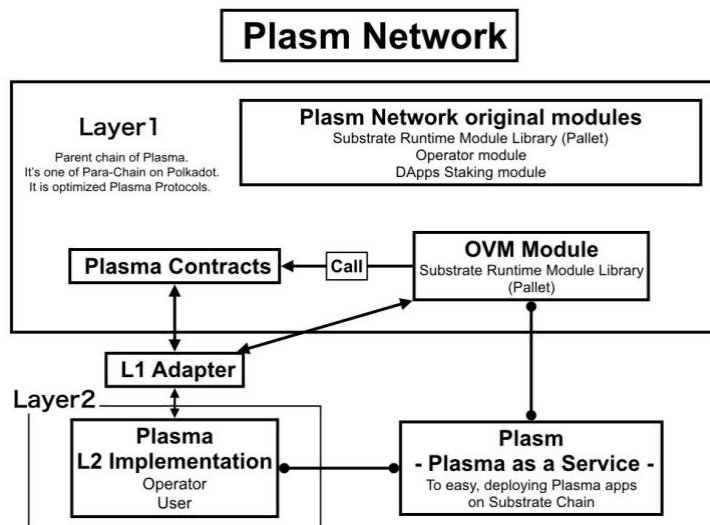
Plasm Network

Layer1

Parent chain of Plasma.
It's one of Para-Chain on Polkadot.
It is optimized Plasma Protocols.

Plasm Network original modules
Substrate Runtime Module Library (Pallet)
Operator module
DApps Staking module

Plasma Contracts

Call

OVM Module
Substrate Runtime Module Library (Pallet)

L1 Adapter

Layer2

Plasma
L2 Implementation
Operator
User

Plasm
- Plasma as a Service -
To easy, deploying Plasma apps on Substrate Chain